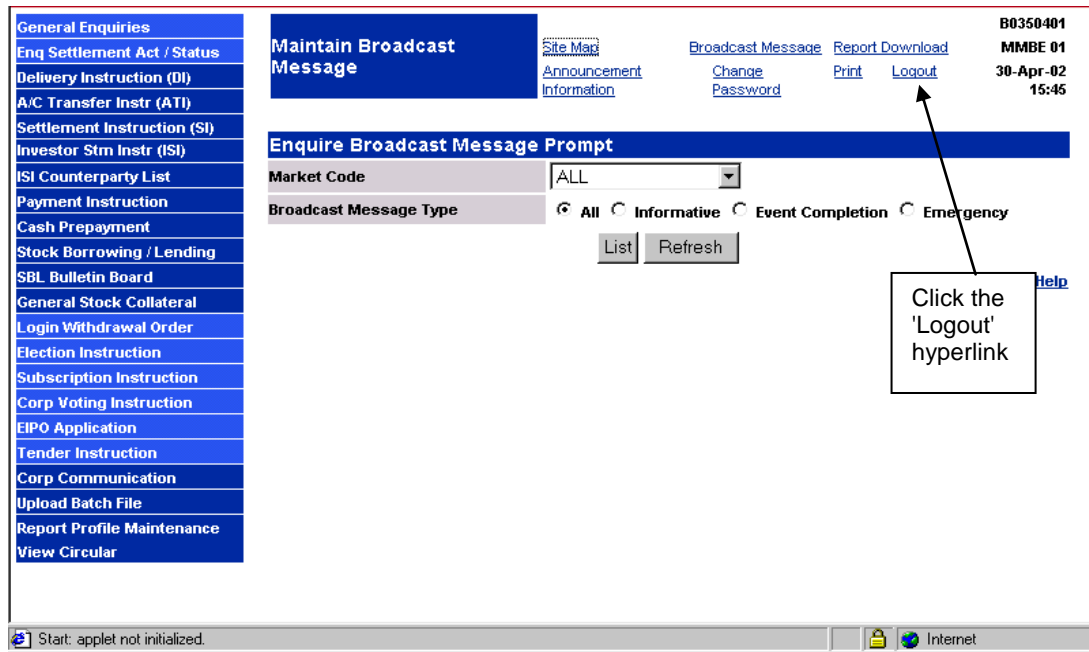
General Enquiries
Enq Settlement Act / Status
Delivery Instruction (DI)
A/C Transfer Instr (ATI)
Settlement Instruction (SI)
Investor Stm Instr (ISI)
ISI Counterparty List
Payment Instruction
Cash Prepayment
Stock Borrowing / Lending
SBL Bulletin Board
General Stock Collateral
Login Withdrawal Order
Election Instruction
Subscription Instruction
Corp Voting Instruction
EIPO Application
Tender Instruction
Corp Communication
Upload Batch File
Report Profile Maintenance
View Circular

Maintain Broadcast Message

Site Map
Broadcast Message
Report Download
Announcement Information
Change Password
Print
Logout

B0350401
MMBE 01
30-Apr-02
15:45

Enquire Broadcast Message Prompt

| Market Code | ALL |
|---|---|
| Broadcast Message Type | All Informative Event Completion Emergency |

List Refresh

Help

Click the 'Logout' hyperlink

Start: applet not initialized.
Internet